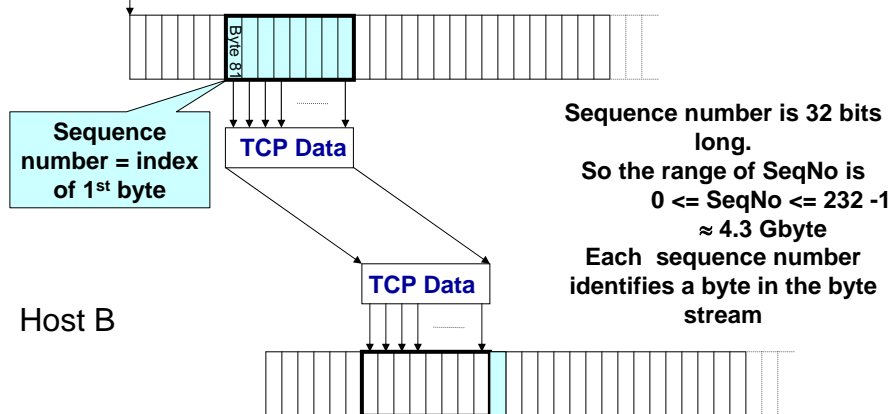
Byte 81

Sequence number = index of 1$^{st}$ byte

TCP Data

Sequence number is 32 bits long.
So the range of SeqNo is
0 <= SeqNo <= 232 -1
$\approx$ 4.3 Gbyte
Each sequence number identifies a byte in the byte stream

TCP Data

Host B